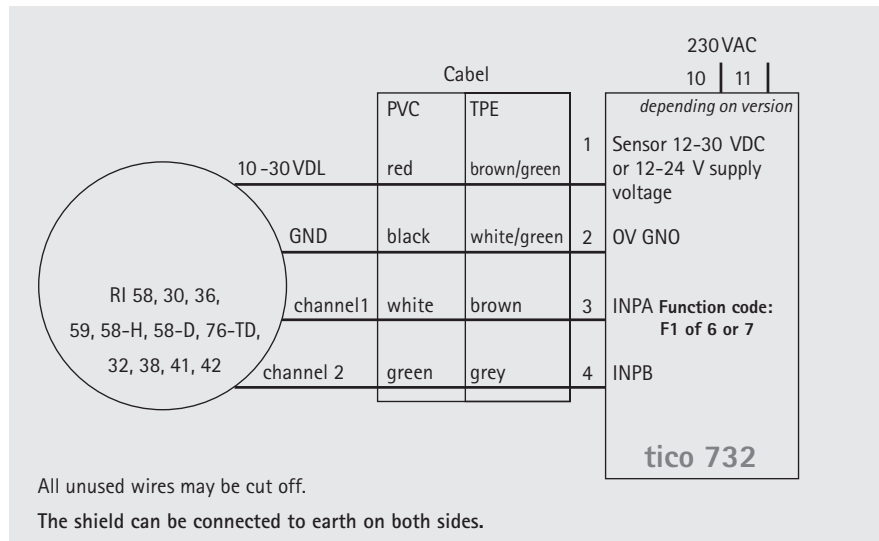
230 VAC

10 | 11

Cabel

| PVC | TPE |
|---|---|
| red | brown/green |
| black | white/green |
| white | brown |
| green | grey |

depending on version

10 -30 VDL

GND

channel1

channel 2

RI 58, 30, 36, 59, 58-H, 58-D, 76-TD, 32, 38, 41, 42

1 Sensor 12-30 VDC or 12-24 V supply voltage

2 OV GNO

3 INPA **Function code: F1 of 6 or 7**

4 INPB

tico 732

All unused wires may be cut off.

**The shield can be connected to earth on both sides.**